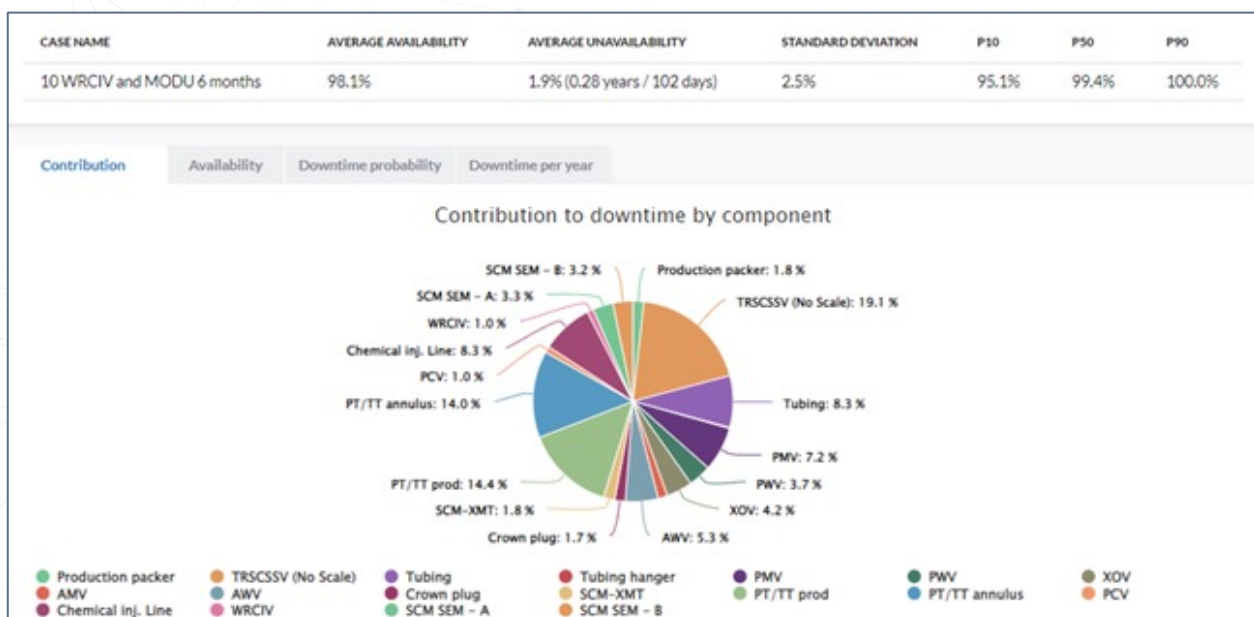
| CASE NAME | AVERAGE AVAILABILITY | AVERAGE UNAVAILABILITY | STANDARD DEVIATION | P10 | P50 | P90 |
|---|---|---|---|---|---|---|
| 10 WRCIV and MODU 6 months | 98.1% | 1.9% (0.28 years / 102 days) | 2.5% | 95.1% | 99.4% | 100.0% |

Contribution | Availability | Downtime probability | Downtime per year

Contribution to downtime by component

SCM SEM - B: 3.2 %
Production packer: 1.8 %
SCM SEM - A: 3.3 %
TRSCSSV (No Scale): 19.1 %
WRCIV: 1.0 %
Chemical inj. Line: 8.3 %
PCV: 1.0 %
PT/TT annulus: 14.0 %
Tubing: 8.3 %
PMV: 7.2 %
PWV: 3.7 %
PT/TT prod: 14.4 %
XOV: 4.2 %
SCM-XMT: 1.8 %
Crown plug: 1.7 %
AWV: 5.3 %

Production packer
TRSCSSV (No Scale)
Tubing
Tubing hanger
PMV
PWV
XOV
AMV
AWV
Crown plug
SCM-XMT
PT/TT prod
PT/TT annulus
PCV
Chemical inj. Line
WRCIV
SCM SEM - A
SCM SEM - B